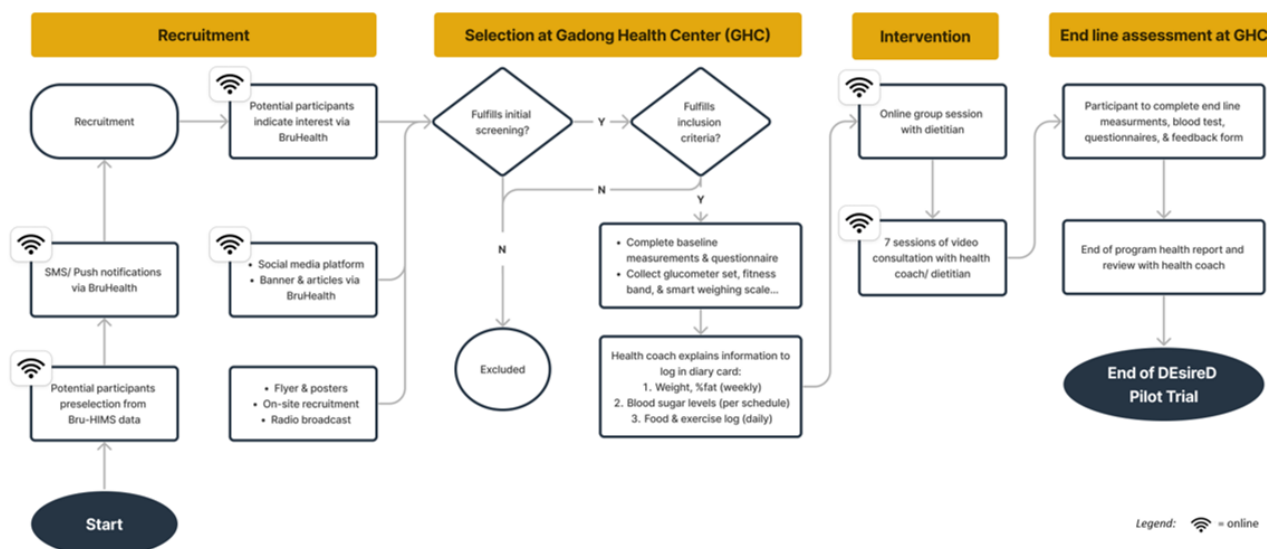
Recruitment

Selection at Gadong Health Center (GHC)

Intervention

End line assessment at GHC

Recruitment

Potential participants indicate interest via BruHealth

Fulfills initial screening?

Y

Fulfills inclusion criteria?

N

Y

N

SMS/ Push notifications via BruHealth

• Social media platform
• Banner & articles via BruHealth

• Complete baseline measurements & questionnaire
• Collect glucometer set, fitness band, & smart weighing scale...

Excluded

Health coach explains information to log in diary card:
1. Weight, %fat (weekly)
2. Blood sugar levels (per schedule)
3. Food & exercise log (daily)

Potential participants preselection from Bru-HIMS data

• Flyer & posters
• On-site recruitment
• Radio broadcast

Start

Online group session with dietitian

7 sessions of video consultation with health coach/ dietitian

Participant to complete end line measurments, blood test, questionnaires, & feedback form

End of program health report and review with health coach

End of DEsireD Pilot Trial

Legend: = online